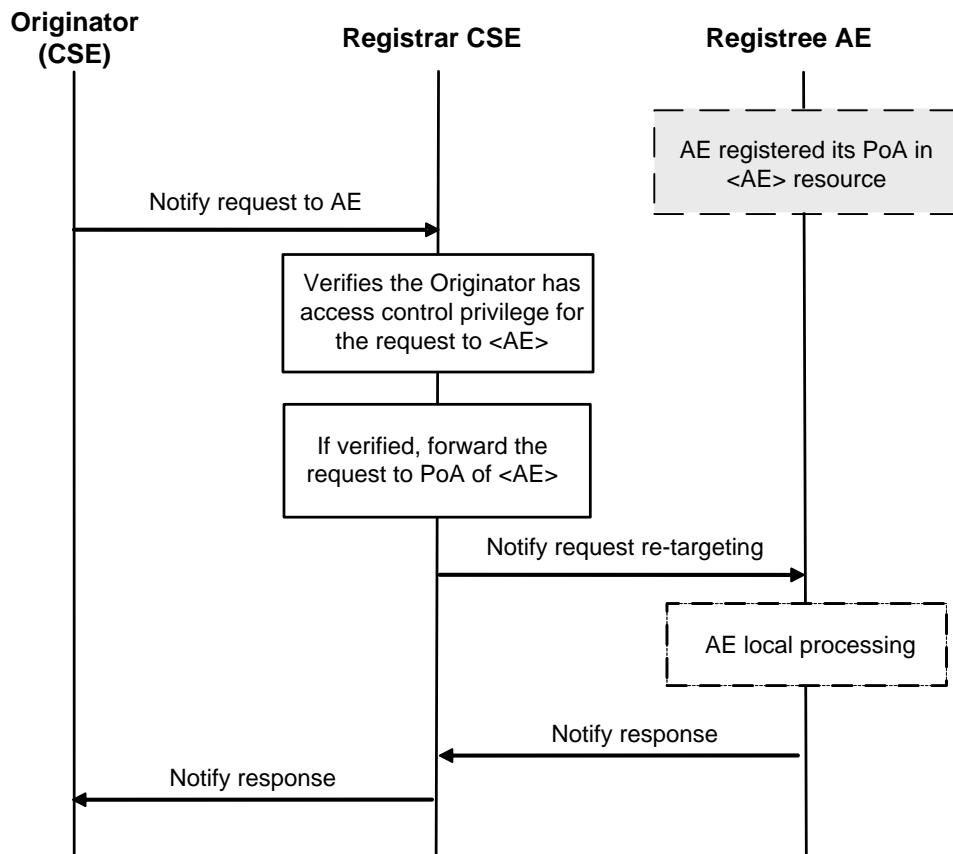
Originator (CSE)

Registrar CSE

Registree AE

AE registered its PoA in <AE> resource

Notify request to AE

Verifies the Originator has access control privilege for the request to <AE>

If verified, forward the request to PoA of <AE>

Notify request re-targeting

AE local processing

Notify response

Notify response